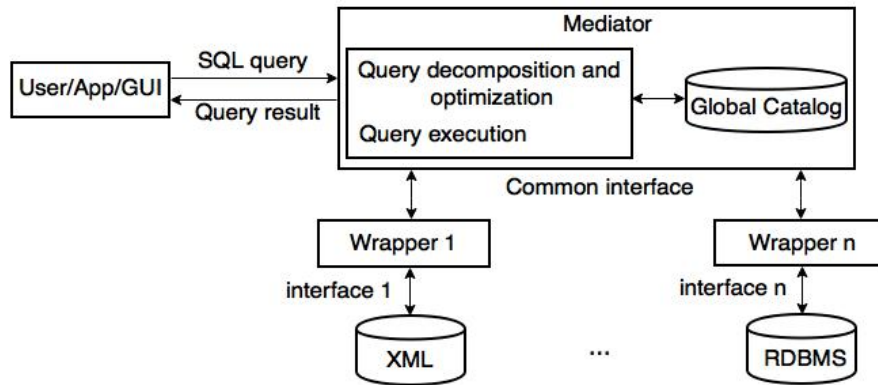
Mediator

User/App/GUI

SQL query

Query result

Query decomposition and optimization

Query execution

Global Catalog

Common interface

Wrapper 1

interface 1

XML

...

Wrapper n

interface n

RDBMS